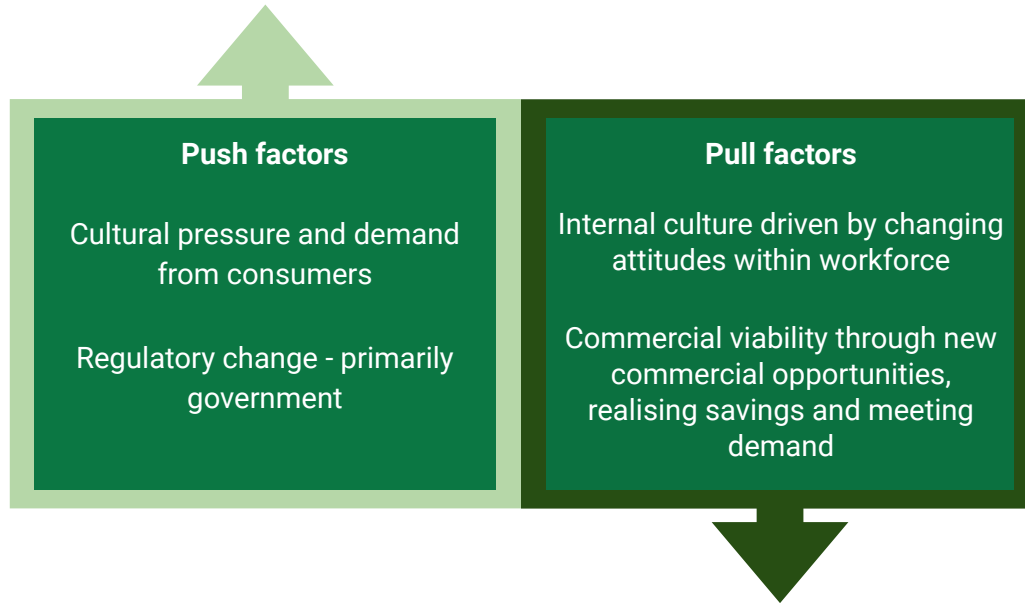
Push factors

Cultural pressure and demand from consumers

Regulatory change - primarily government

Pull factors

Internal culture driven by changing attitudes within workforce

Commercial viability through new commercial opportunities, realising savings and meeting demand